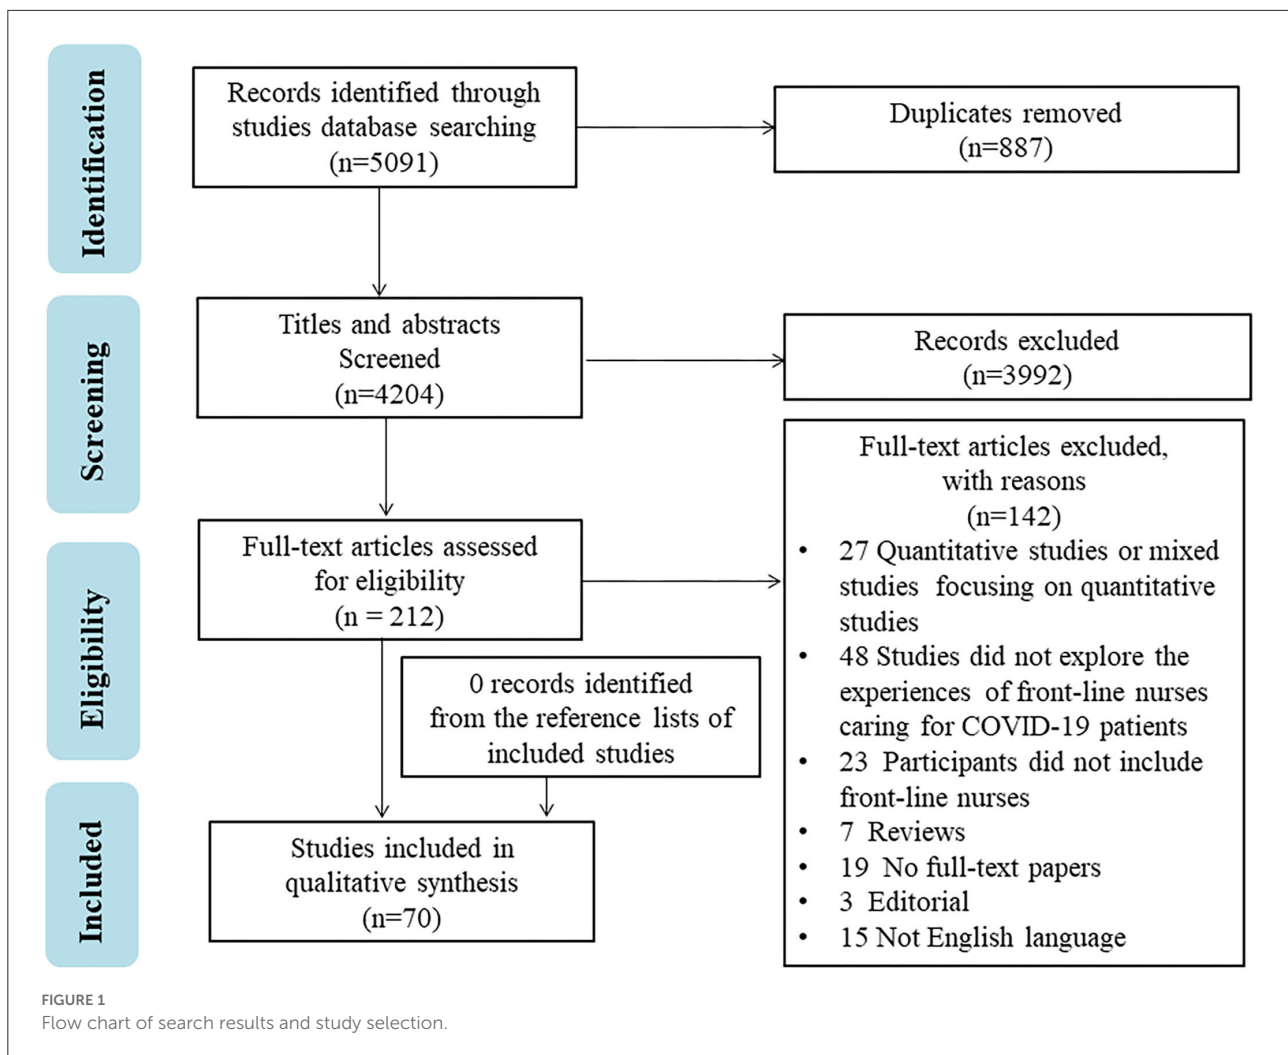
Identification

Records identified through studies database searching (n=5091)

Duplicates removed (n=887)

Screening

Titles and abstracts Screened (n=4204)

Records excluded (n=3992)

Eligibility

Full-text articles assessed for eligibility (n = 212)

Full-text articles excluded, with reasons (n=142)

- 27 Quantitative studies or mixed studies focusing on quantitative studies
- 48 Studies did not explore the experiences of front-line nurses caring for COVID-19 patients
- 23 Participants did not include front-line nurses
- 7 Reviews
- 19 No full-text papers
- 3 Editorial
- 15 Not English language

0 records identified from the reference lists of included studies

Included

Studies included in qualitative synthesis (n=70)

FIGURE 1
Flow chart of search results and study selection.